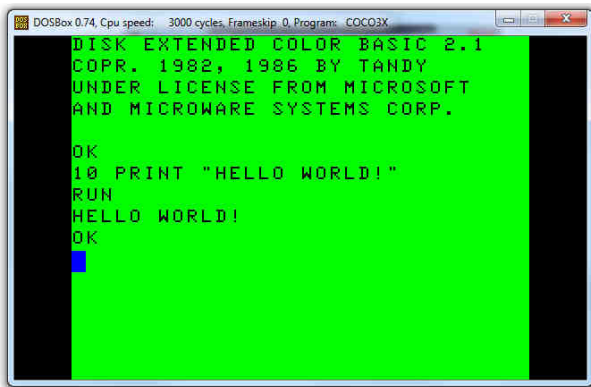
DOSBox 0.74, Cpu speed: 3000 cycles, Frameskip 0, Program: COCO3X

DISK EXTENDED COLOR BASIC 2.1
COPR. 1982, 1986 BY TANDY
UNDER LICENSE FROM MICROSOFT
AND MICROWARE SYSTEMS CORP.

OK
10 PRINT "HELLO WORLD!"
RUN
HELLO WORLD!
OK